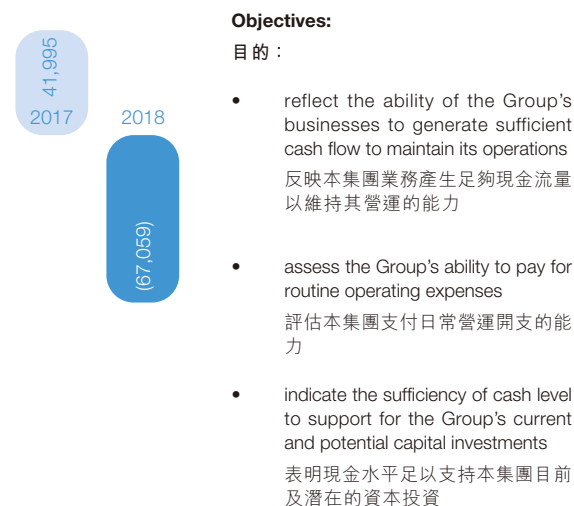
41,995

2017

2018

(67,059)

Objectives:

目的：

• reflect the ability of the Group's businesses to generate sufficient cash flow to maintain its operations

反映本集團業務產生足夠現金流量以維持其營運的能力

• assess the Group's ability to pay for routine operating expenses

評估本集團支付日常營運開支的能力

• indicate the sufficiency of cash level to support for the Group's current and potential capital investments

表明現金水平足以支持本集團目前及潛在的資本投資